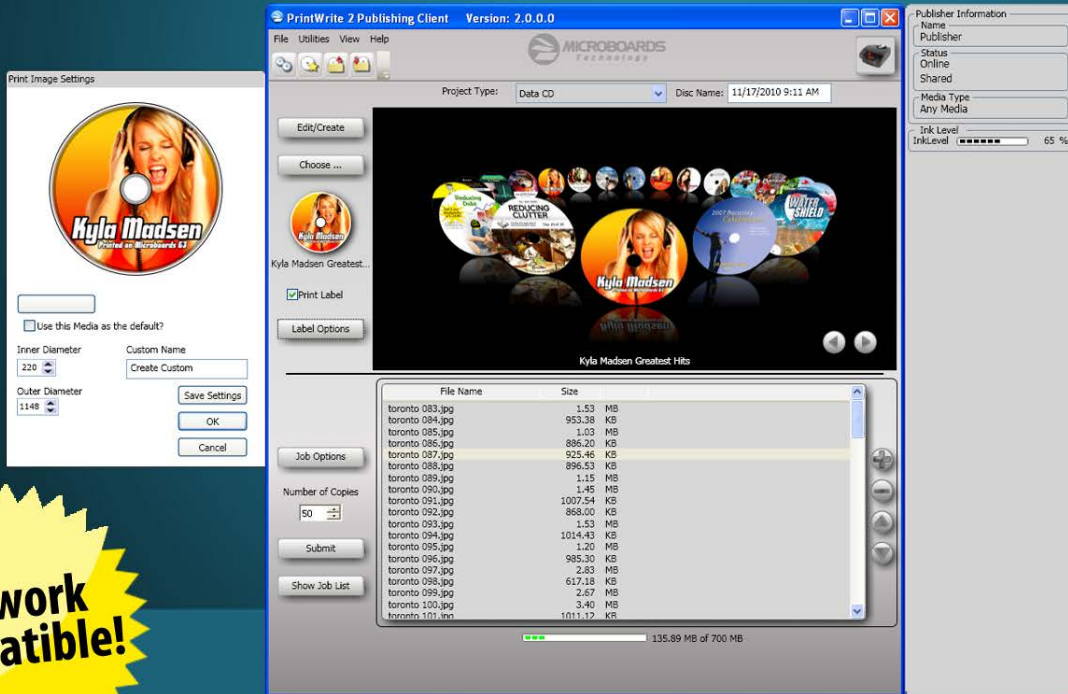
Print Image Settings

Kyla Madsen
Printed on Microboards G3

Use this Media as the default?
Inner Diameter
220
Custom Name
Create Custom
Outer Diameter
1148
Save Settings
OK
Cancel

work
atible!

PrintWrite 2 Publishing Client Version: 2.0.0.0
File Utilities View Help
MICROBOARDS Technology
Project Type: Data CD
Disc Name: 11/17/2010 9:11 AM
Edit/Create
Choose ...
Kyla Madsen Greatest...
Print Label
Label Options
REDUCING CLUTTER
Kyla Madsen
WATER SHIELD
Kyla Madsen Greatest Hits
Job Options
Number of Copies
50
Submit
Show Job List

| File Name | Size |
|---|---|
| toronto 083.jpg | 1.53 MB |
| toronto 084.jpg | 953.38 KB |
| toronto 085.jpg | 1.03 MB |
| toronto 086.jpg | 886.20 KB |
| toronto 087.jpg | 925.46 KB |
| toronto 088.jpg | 896.53 KB |
| toronto 089.jpg | 1.15 MB |
| toronto 090.jpg | 1.45 MB |
| toronto 091.jpg | 1007.54 KB |
| toronto 092.jpg | 868.00 KB |
| toronto 093.jpg | 1.53 MB |
| toronto 094.jpg | 1014.43 KB |
| toronto 095.jpg | 1.20 MB |
| toronto 096.jpg | 985.30 KB |
| toronto 097.jpg | 2.83 MB |
| toronto 098.jpg | 617.18 KB |
| toronto 099.jpg | 2.67 MB |
| toronto 100.jpg | 3.40 MB |
| toronto 101.jpg | 1011.12 KB |

135.89 MB of 700 MB

Publisher Information
Name
Publisher
Status
Online
Shared
Media Type
Any Media
Ink Level
InkLevel 65 %